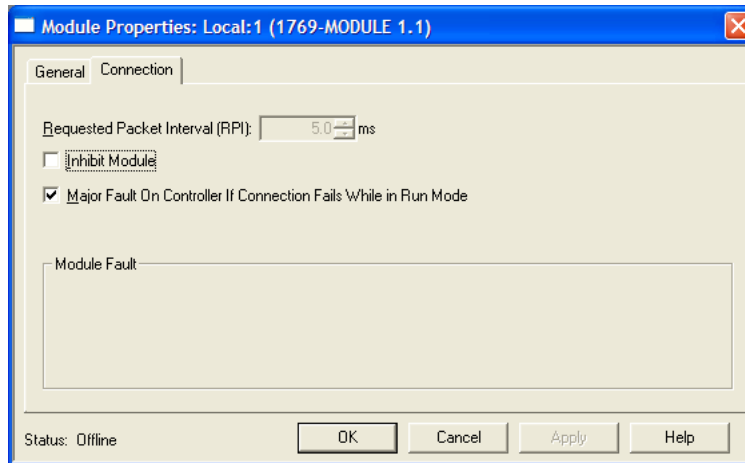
Module Properties: Local:1 (1769-MODULE 1.1)

General Connection

Requested Packet Interval (RPI): 5.0 ms

Inhibit Module

Major Fault On Controller If Connection Fails While in Run Mode

Module Fault

Status: Offline

OK Cancel Apply Help